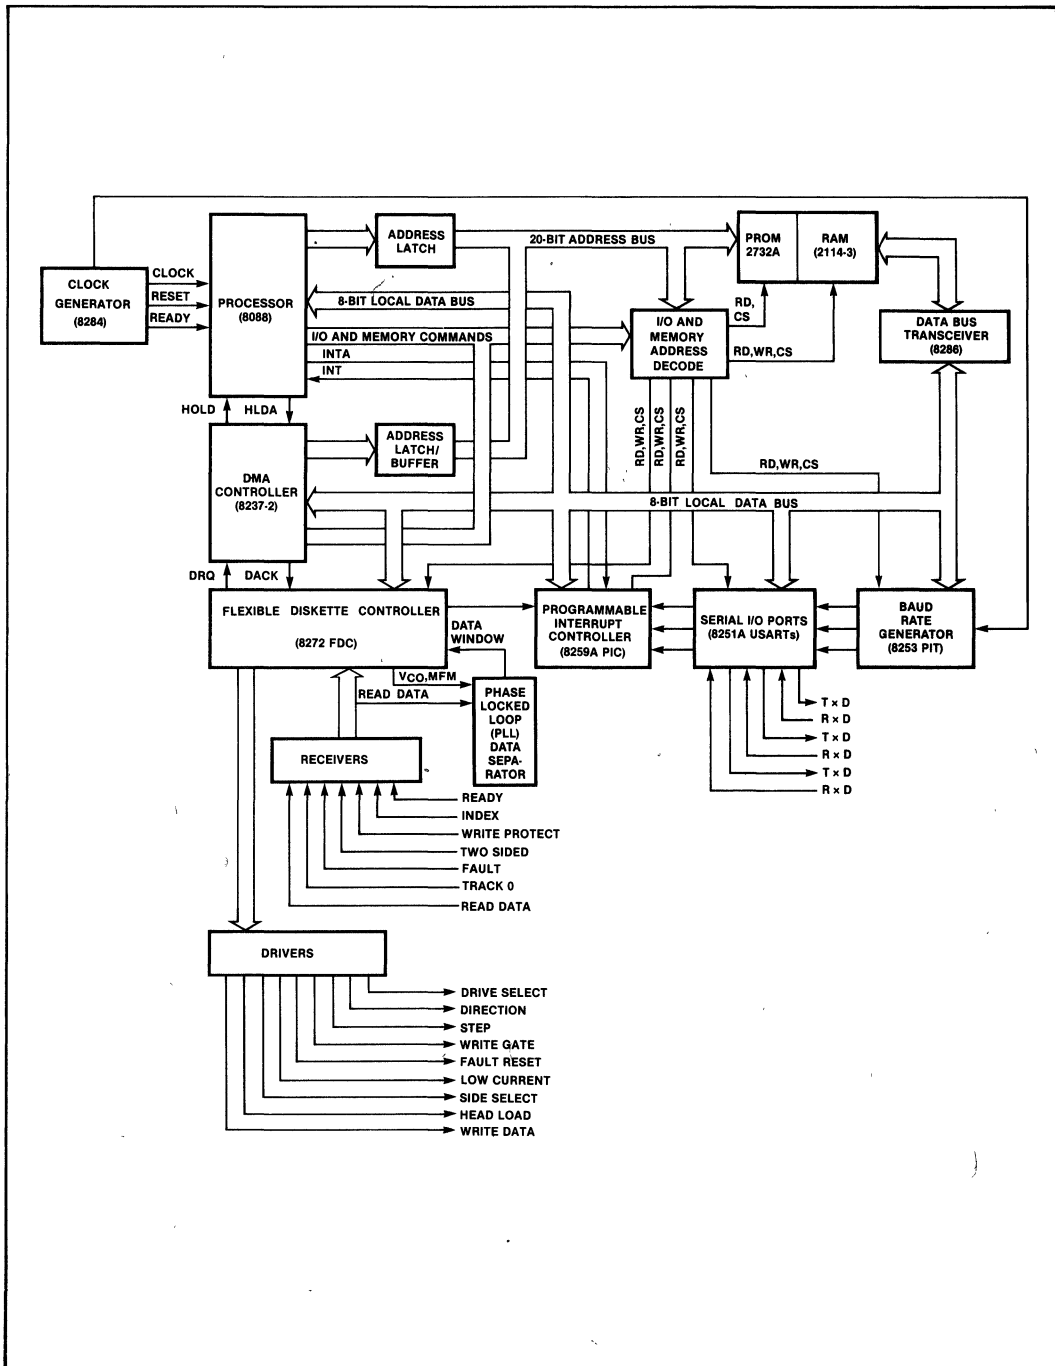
CLOCK GENERATOR (8284)

CLOCK
RESET
READY

PROCESSOR (8088)

ADDRESS LATCH

20-BIT ADDRESS BUS

PROM 2732A

RAM (2114-3)

8-BIT LOCAL DATA BUS

I/O AND MEMORY COMMANDS

INTA

INT

RD, CS

I/O AND MEMORY ADDRESS DECODE

RD,WR,CS

DATA BUS TRANSCEIVER (8286)

HOLD

HLDA

ADDRESS LATCH/ BUFFER

DMA CONTROLLER (8237-2)

RD,WR,CS

RD,WR,CS

RD,WR,CS

RD,WR,CS

8-BIT LOCAL DATA BUS

DRQ

DACK

FLEXIBLE DISKETTE CONTROLLER

(8272 FDC)

DATA WINDOW

PROGRAMMABLE INTERRUPT CONTROLLER (8259A PIC)

SERIAL I/O PORTS (8251A USARTs)

BAUD RATE GENERATOR (8253 PIT)

$V_{CO}$,MFM

READ DATA

PHASE LOCKED LOOP (PLL) DATA SEPARATOR

T×D
R×D
T×D
R×D
T×D
R×D

RECEIVERS

READY
INDEX
WRITE PROTECT
TWO SIDED
FAULT
TRACK 0
READ DATA

DRIVERS

DRIVE SELECT
DIRECTION
STEP
WRITE GATE
FAULT RESET
LOW CURRENT
SIDE SELECT
HEAD LOAD
WRITE DATA